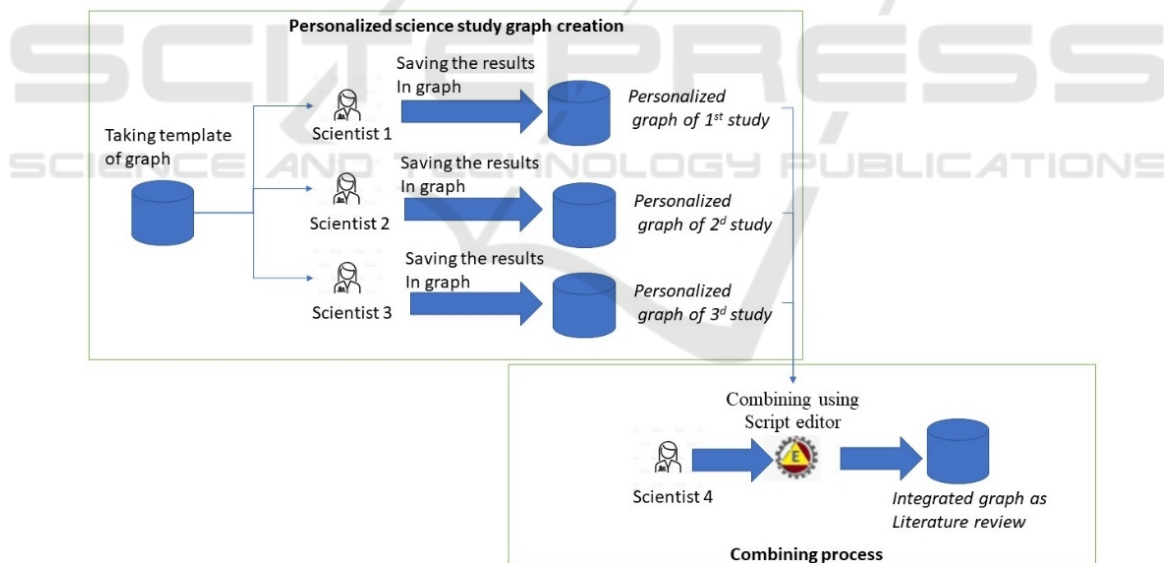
SCITEPRESS
SCIENCE AND TECHNOLOGY PUBLICATIONS

Personalized science study graph creation

Taking template of graph

Scientist 1
Saving the results In graph
Personalized graph of 1$^{st}$ study

Scientist 2
Saving the results In graph
Personalized graph of 2$^{d}$ study

Scientist 3
Saving the results In graph
Personalized graph of 3$^{d}$ study

Combining using Script editor

E

Scientist 4

Integrated graph as Literature review

Combining process